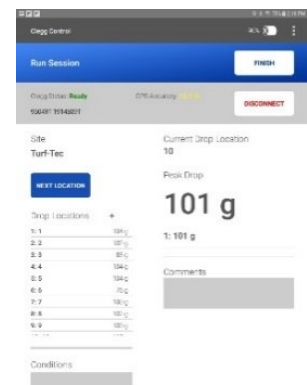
Clegg Control

Run Session

FINISH

Clegg Status: Ready
550491 TS14801T

GPS Accuracy: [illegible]

DISCONNECT

Site
Turf-Tec

NEXT LOCATION

Drop Locations +

| | |
|---|---|
| 1: 1 | 104 g |
| 2: 2 | 107 g |
| 3: 3 | 85 g |
| 4: 4 | 104 g |
| 5: 5 | 104 g |
| 6: 6 | 70 g |
| 7: 7 | 100 g |
| 8: 8 | 101 g |
| 9: 9 | 100 g |
| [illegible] | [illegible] |

Conditions

Current Drop Location
10

Peak Drop

101 g

1: 101 g

Comments